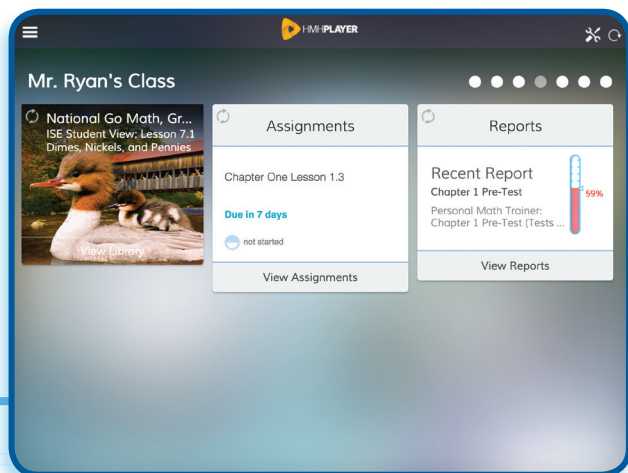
HMHPLAYER

Mr. Ryan's Class

National Go Math, Gr...
ISE Student View: Lesson 7.1
Dimes, Nickels, and Pennies

View Library

Assignments

Chapter One Lesson 1.3

Due in 7 days

not started

View Assignments

Reports

Recent Report
Chapter 1 Pre-Test

Personal Math Trainer: Chapter 1 Pre-Test (Tests ...

59%

View Reports